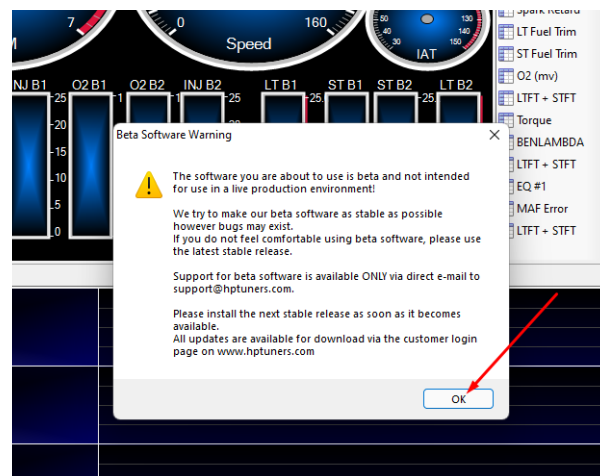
7
M
0
160
Speed
50
130
140
150
IAT
Spark Retard
LT Fuel Trim
ST Fuel Trim
O2 (mv)
LTFT + STFT
Torque
BENLAMBDA
LTFT + STFT
EQ #1
MAF Error
LTFT + STFT
INJ B1
O2 B1
O2 B2
INJ B2
LT B1
ST B1
ST B2
LT B2
25
20
15
10
5
0
1
25
25
25

Beta Software Warning

The software you are about to use is beta and not intended for use in a live production environment!

We try to make our beta software as stable as possible however bugs may exist.
If you do not feel comfortable using beta software, please use the latest stable release.

Support for beta software is available ONLY via direct e-mail to support@hptuners.com.

Please install the next stable release as soon as it becomes available.
All updates are available for download via the customer login page on www.hptuners.com

OK